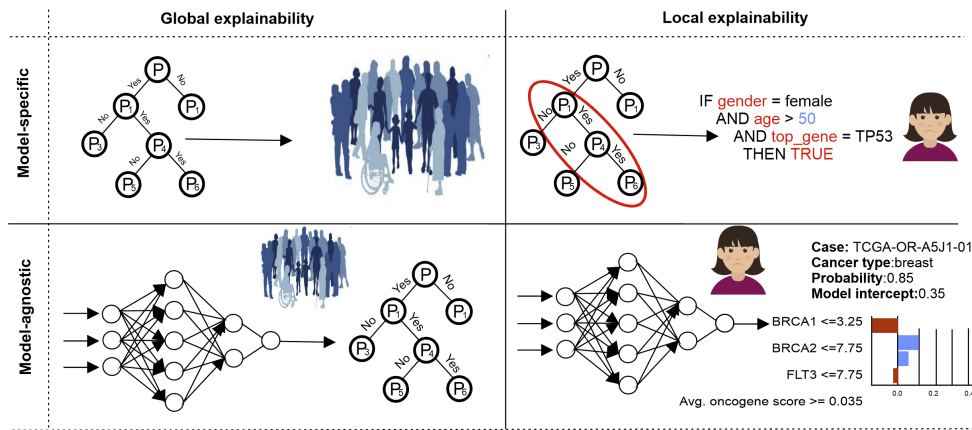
Global explainability

Local explainability

Model-specific

P
Yes
No
$P_1$
No
Yes
$P_1$
$P_3$
$P_4$
No
Yes
$P_5$
$P_6$

P
Yes
No
$P_1$
$P_1$
No
Yes
$P_3$
No
$P_4$
Yes
$P_5$
$P_6$

IF gender = female
AND age > 50
AND top_gene = TP53
THEN TRUE

Model-agnostic

P
Yes
No
$P_1$
$P_1$
No
Yes
$P_3$
$P_4$
No
Yes
$P_5$
$P_6$

Case: TCGA-OR-A5J1-01
Cancer type:breast
Probability:0.85
Model intercept:0.35

BRCA1 <=3.25
BRCA2 <=7.75
FLT3 <=7.75
Avg. oncogene score >= 0.035

0.0
0.2
0.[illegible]